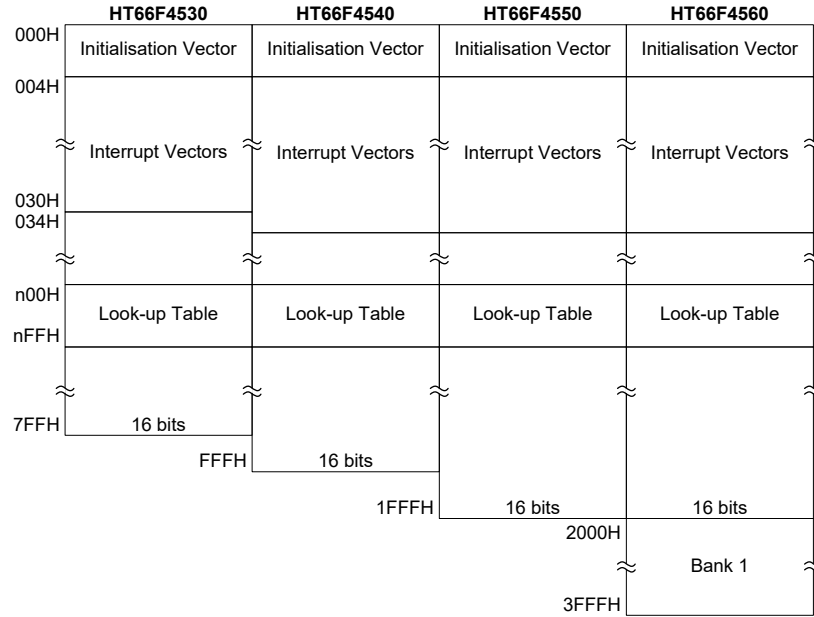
| | HT66F4530 | HT66F4540 | HT66F4550 | HT66F4560 |
|---|---|---|---|---|
| 000H | Initialisation Vector | Initialisation Vector | Initialisation Vector | Initialisation Vector |
| 004H | Interrupt Vectors | Interrupt Vectors | Interrupt Vectors | Interrupt Vectors |
| 030H | | | | |
| 034H | | | | |
| n00H | Look-up Table | Look-up Table | Look-up Table | Look-up Table |
| nFFH | | | | |
| 7FFH | 16 bits | | | |
| FFFH | | 16 bits | | |
| 1FFFH | | | 16 bits | 16 bits |
| 2000H | | | | Bank 1 |
| 3FFFH | | | | |